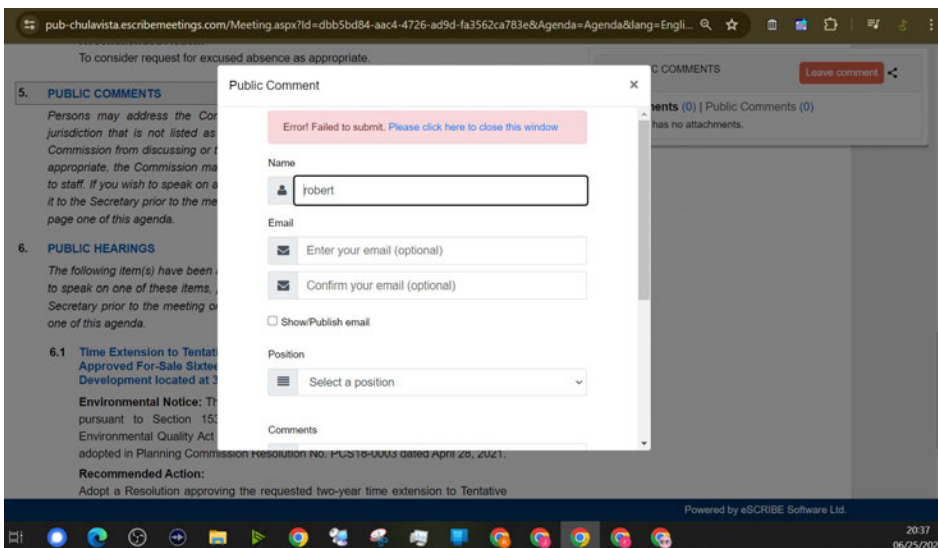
pub-chulavista.escribemeetings.com/Meeting.aspx?Id=dbb5bd84-aac4-4726-ad9d-fa3562ca783e&Agenda=Agenda&lang=Engli...

To consider request for excused absence as appropriate.

5. PUBLIC COMMENTS

Persons may address the Cor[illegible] jurisdiction that is not listed as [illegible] Commission from discussing or t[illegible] appropriate, the Commission ma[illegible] to staff. If you wish to speak on a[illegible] it to the Secretary prior to the me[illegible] page one of this agenda.

6. PUBLIC HEARINGS

The following item(s) have been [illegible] to speak on one of these items, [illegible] Secretary prior to the meeting o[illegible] one of this agenda.

6.1 Time Extension to Tentati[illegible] Approved For-Sale Sixte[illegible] Development located at 3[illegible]

Environmental Notice: Th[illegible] pursuant to Section 15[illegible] Environmental Quality Act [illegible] adopted in Planning Commission Resolution No. PCS18-0003 dated April 28, 2021.

Recommended Action:

Adopt a Resolution approving the requested two-year time extension to Tentative

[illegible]C COMMENTS

Leave comment

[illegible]nents (0) | Public Comments (0)

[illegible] has no attachments.

Public Comment

×

Error! Failed to submit. Please click here to close this window

Name

robert

Email

Enter your email (optional)

Confirm your email (optional)

Show/Publish email

Position

Select a position

Comments

Powered by eSCRIBE Software Ltd.

20:37
06/25/202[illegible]